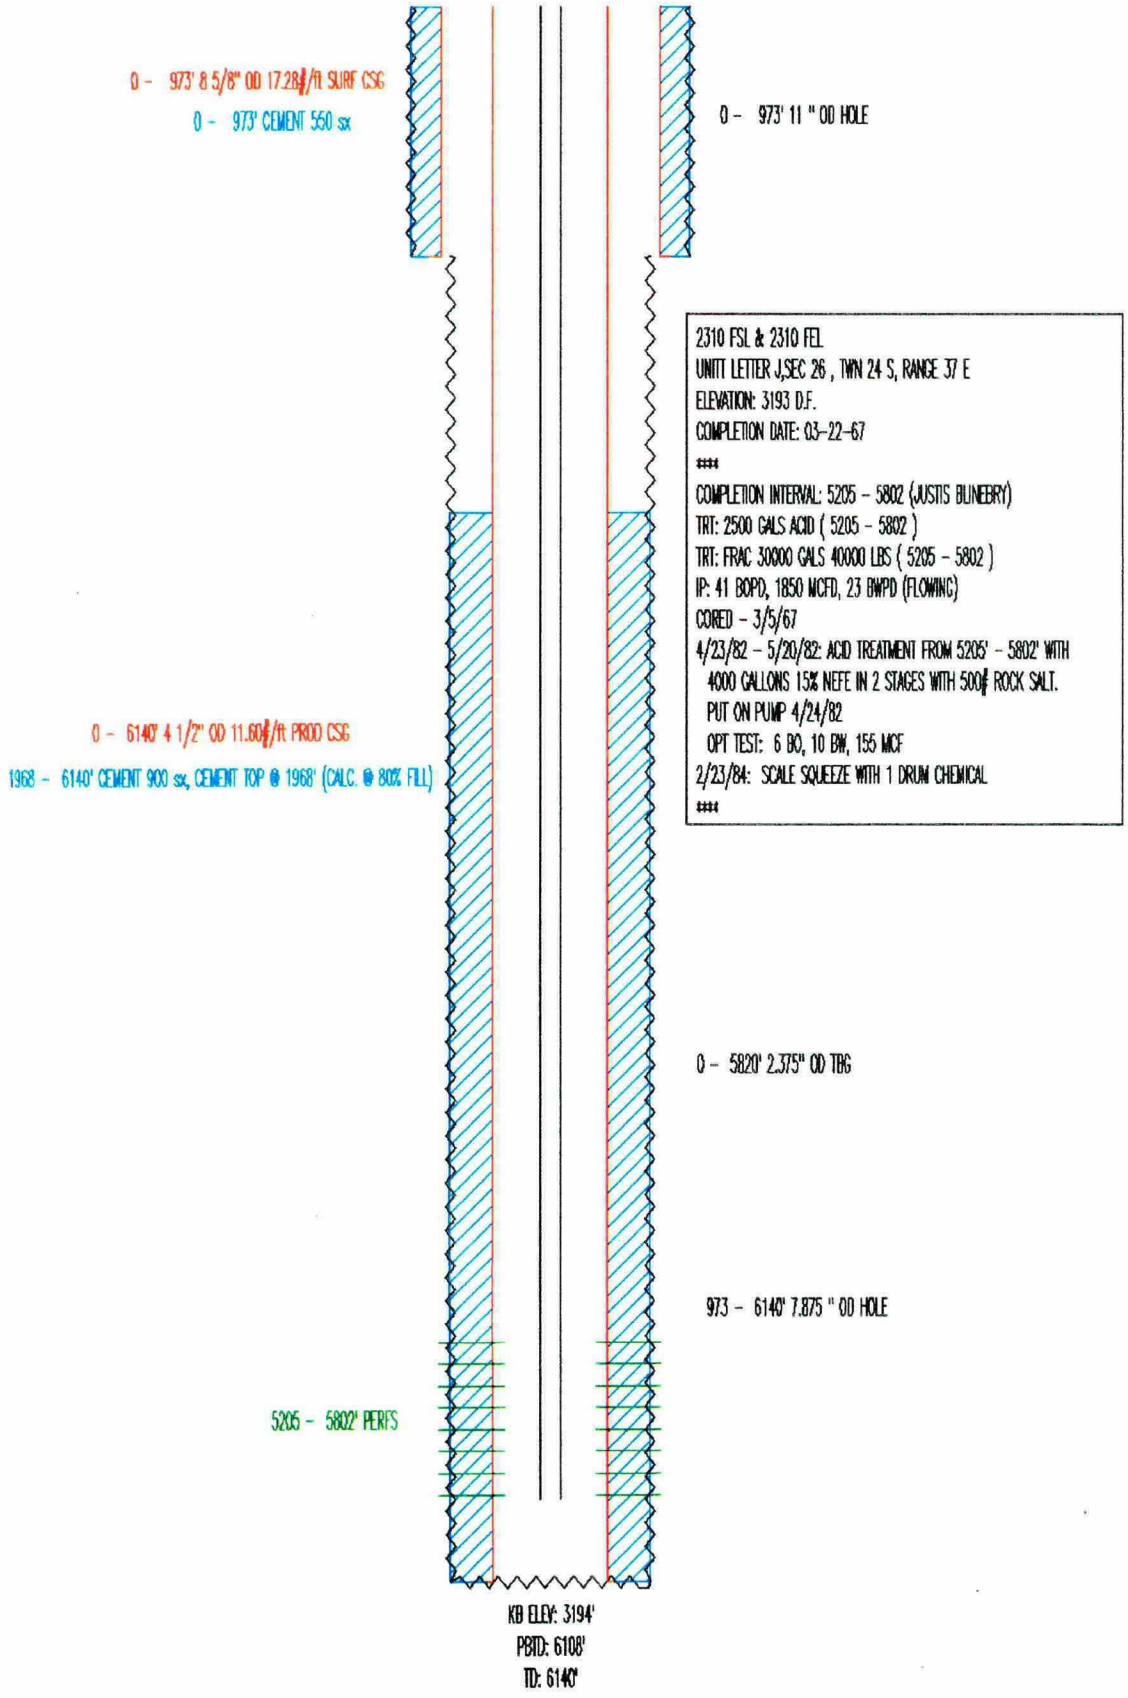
0 - 973' 8 5/8" OD 17.28#/ft SURF CSG

0 - 973' CEMENT 550 sx

0 - 973' 11 " OD HOLE

2310 FSL & 2310 FEL
UNITT LETTER J,SEC 26 , TWN 24 S, RANGE 37 E
ELEVATION: 3193 D.F.
COMPLETION DATE: 03-22-67
###
COMPLETION INTERVAL: 5205 - 5802 (JUSTIS BLINEBRY)
TRT: 2500 GALS ACID ( 5205 - 5802 )
TRT: FRAC 30800 GALS 40000 LBS ( 5205 - 5802 )
IP: 41 BOPD, 1850 MCFD, 23 BWPD (FLOWING)
CORED - 3/5/67
4/23/82 - 5/20/82: ACID TREATMENT FROM 5205' - 5802' WITH 4000 GALLONS 15% NEFE IN 2 STAGES WITH 500# ROCK SALT.
PUT ON PUMP 4/24/82
OPT TEST: 6 BO, 10 BW, 155 MCF
2/23/84: SCALE SQUEEZE WITH 1 DRUM CHEMICAL
###

0 - 6140' 4 1/2" OD 11.60#/ft PROD CSG

1968 - 6140' CEMENT 900 sx, CEMENT TOP @ 1968' (CALC. @ 80% FILL)

0 - 5820' 2.375" OD TBG

973 - 6140' 7.875 " OD HOLE

5205 - 5802' PERFS

KB ELEV: 3194'
PBTD: 6108'
TD: 6140'